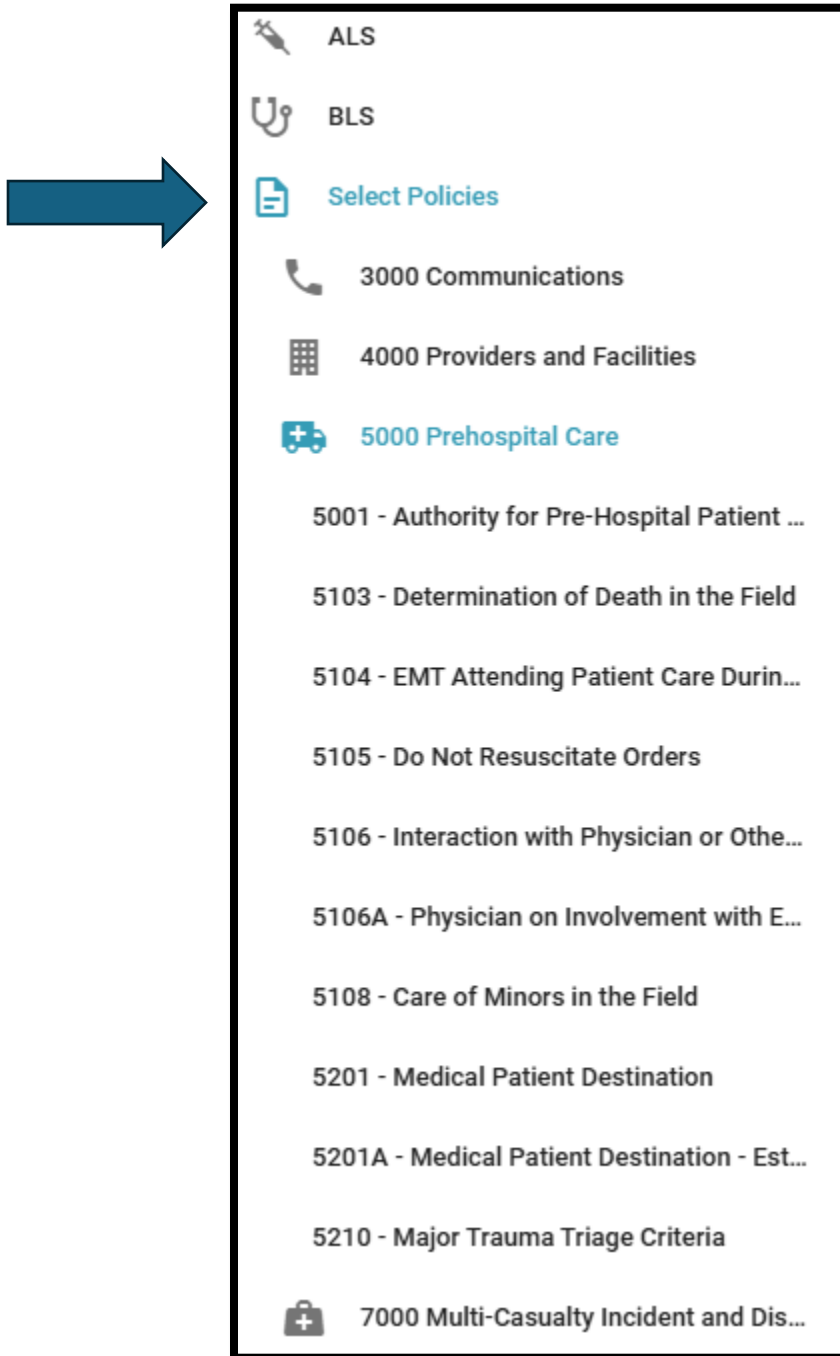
ALS

BLS

Select Policies

3000 Communications

4000 Providers and Facilities

5000 Prehospital Care

5001 - Authority for Pre-Hospital Patient ...

5103 - Determination of Death in the Field

5104 - EMT Attending Patient Care Durin...

5105 - Do Not Resuscitate Orders

5106 - Interaction with Physician or Othe...

5106A - Physician on Involvement with E...

5108 - Care of Minors in the Field

5201 - Medical Patient Destination

5201A - Medical Patient Destination - Est...

5210 - Major Trauma Triage Criteria

7000 Multi-Casualty Incident and Dis...